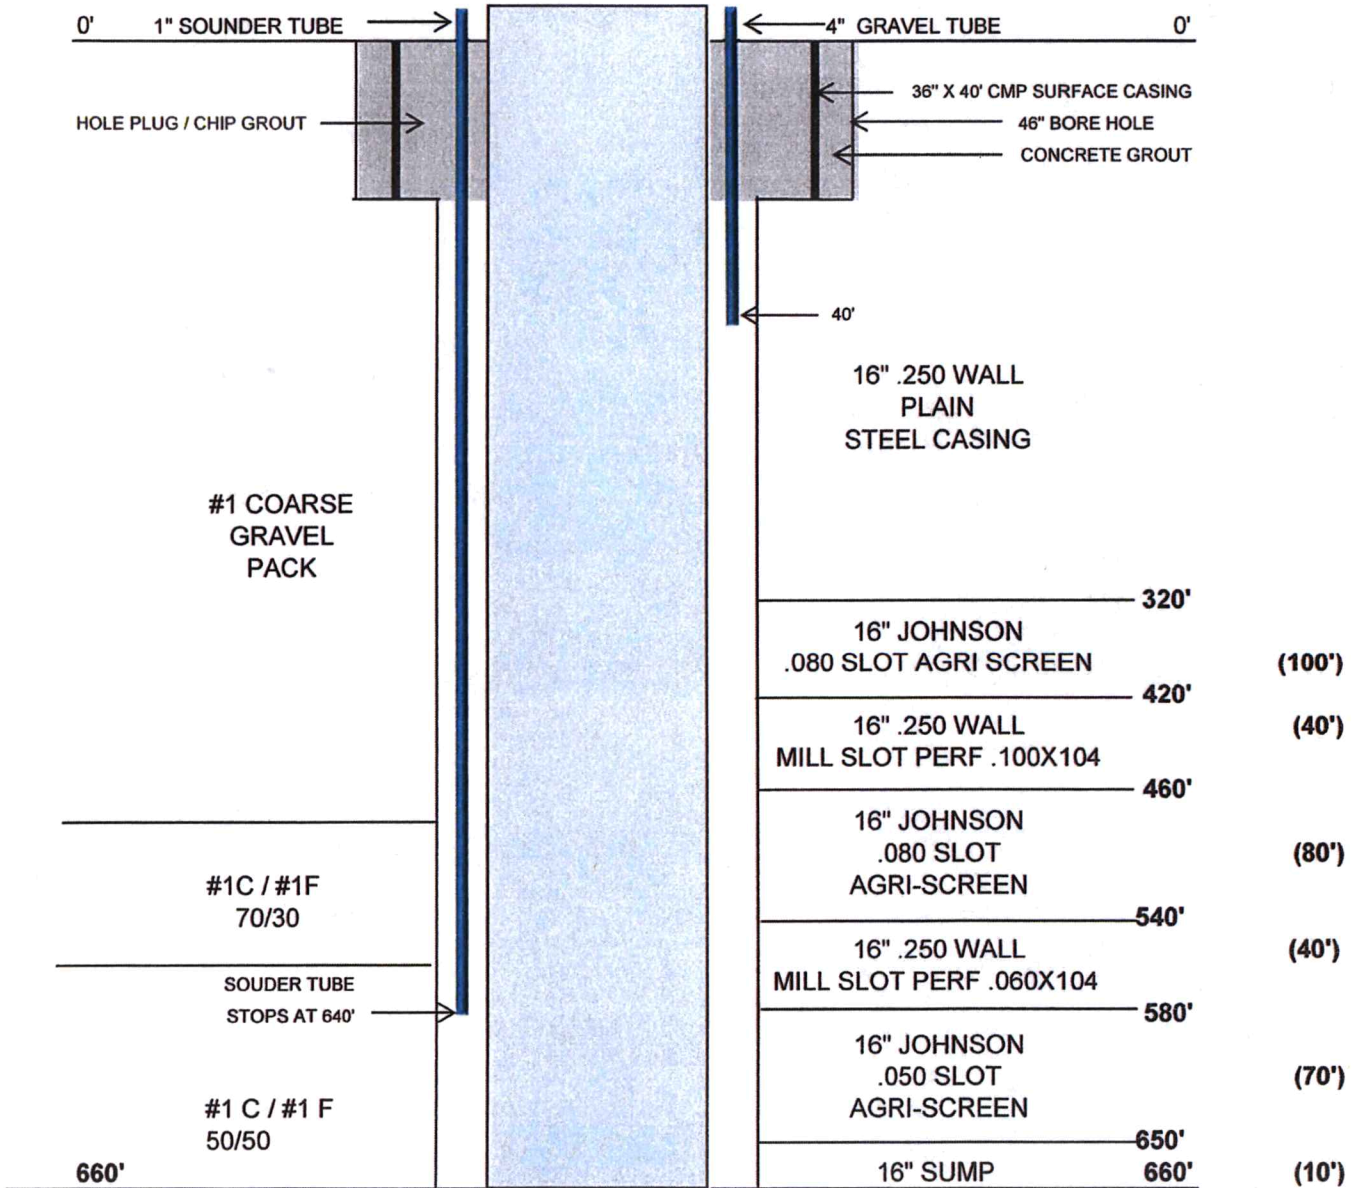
0' 1" SOUNDER TUBE

4" GRAVEL TUBE 0'

HOLE PLUG / CHIP GROUT

36" X 40' CMP SURFACE CASING
46" BORE HOLE
CONCRETE GROUT

40'

16" .250 WALL
PLAIN
STEEL CASING

#1 COARSE
GRAVEL
PACK

320'

16" JOHNSON
.080 SLOT AGRI SCREEN

(100')

420'

16" .250 WALL
MILL SLOT PERF .100X104

(40')

460'

16" JOHNSON
.080 SLOT
AGRI-SCREEN

(80')

#1C / #1F
70/30

540'

16" .250 WALL
MILL SLOT PERF .060X104

(40')

SOUDER TUBE
STOPS AT 640'

580'

16" JOHNSON
.050 SLOT
AGRI-SCREEN

(70')

#1 C / #1 F
50/50

650'

660'

16" SUMP 660'

(10')